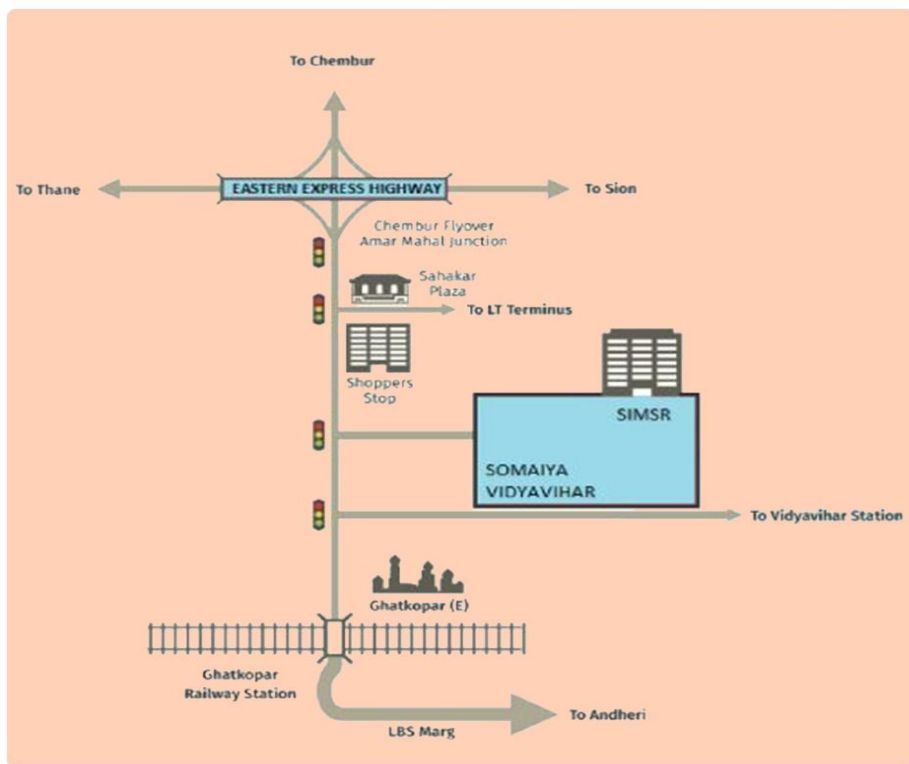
To Chembur

To Thane

EASTERN EXPRESS HIGHWAY

To Sion

Chembur Flyover
Amar Mahal Junction

Sahakar Plaza

To LT Terminus

Shoppers Stop

SIMSR

SOMAIYA VIDYAVIHAR

To Vidyavihar Station

Ghatkopar (E)

Ghatkopar Railway Station

LBS Marg

To Andheri